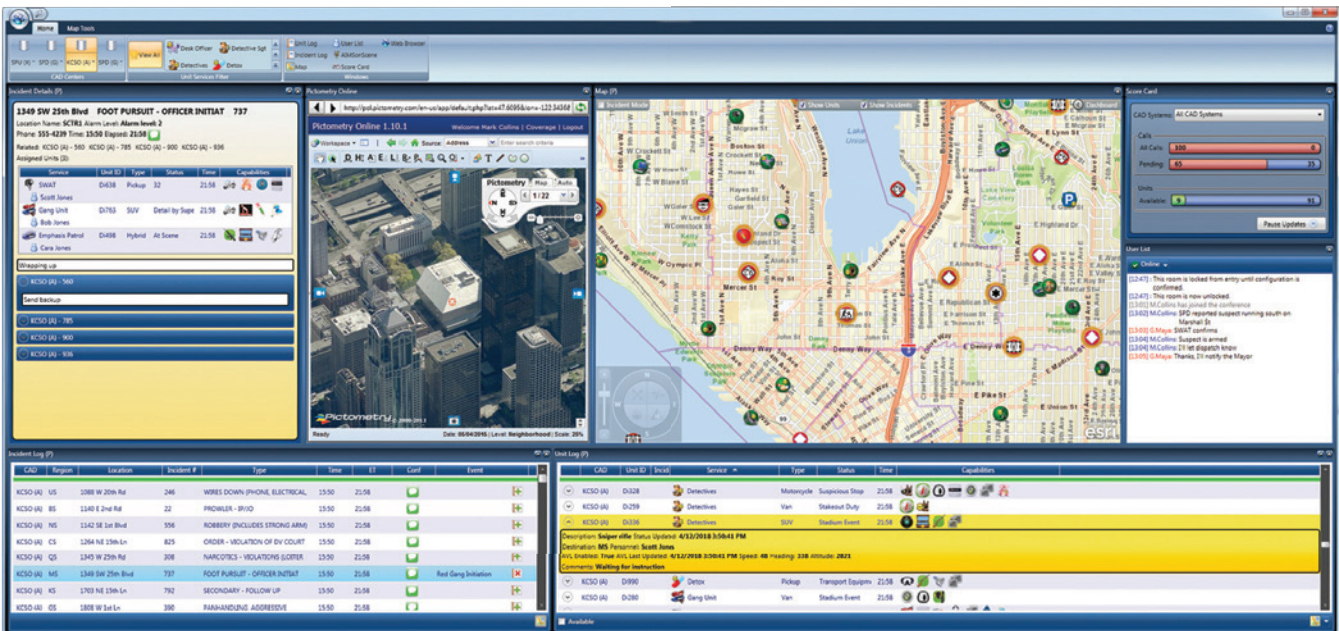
Home Map Tools

SPU (A) SPD (G) KCSO (A) SPD (G)
CAD Centers

View All Desk Officer Detective Sgt Detectives Detox
Unit Services Filter

Unit Log Incident Log Map User List AllMsnScene Score Card Web Browser
Windows

Incident Details (P)

1349 SW 25th Blvd FOOT PURSUIT - OFFICER INITIAT 737
Location Name: SCTR1 Alarm Level: Alarm level: 2
Phone: 555-4239 Time: 15:50 Elapsed: 21:58
Related: KCSO (A) - 560 KCSO (A) - 785 KCSO (A) - 900 KCSO (A) - 936
Assigned Units (3)

| Service | Unit ID | Type | Status | Time | Capabilities |
|---|---|---|---|---|---|
| SWAT Scott Jones | DI638 | Pickup | 32 | 21:58 | |
| Gang Unit Bob Jones | DI753 | SUV | Detail by Supe | 21:58 | |
| Emphasis Patrol Cara Jones | DI498 | Hybrid | At Scene | 21:58 | |

Wrapping up
KCSO (A) - 560
Send backup
KCSO (A) - 785
KCSO (A) - 900
KCSO (A) - 936

Pictometry Online
http://pol.pictometry.com/en-us/app/default.php?lat=47.6095&lon=-122.34368
Pictometry Online 1.10.1 Welcome Mark Collins | Coverage | Logout
Workspace Source: Address Enter search criteria
Pictometry Map Auto
1/22
Pictometry
Ready Date: 06/04/2015 | Level: Neighborhood | Scale: 25%

Map (P)
Incident Mode Show Units Show Incidents Dashboard
Lake Union
E Lynn St
W Crockett St
Boston St
Hayes St
Galer St
W Comstock St
Aloha St
W Olympic Pl
Mercer St
Republican St
Harrison St
Thomas St
Denny Way
E Pike St
esri

Score Card
CAD Systems: All CAD Systems
Calls
All Calls: 100 0
Pending: 65 35
Units
Available: 9 91
Pause Updates

User List
Online
[12:47] : This room is locked from entry until configuration is confirmed.
[12:47] : This room is now unlocked.
[13:02] M.Collins has joined the conference
[13:02] M.Collins: SPD reported suspect running south on Marshall St
[13:03] G.Maye: SWAT confirms
[13:04] M.Collins: Suspect is armed
[13:04] M.Collins: I'll let dispatch know
[13:05] G.Maye: Thanks, I'll notify the Mayor

Incident Log (P)

| CAD | Region | Location | Incident # | Type | Time | ET | Conf | Event |
|---|---|---|---|---|---|---|---|---|
| KCSO (A) | US | 1088 W 20th Rd | 246 | WIRES DOWN (PHONE, ELECTRICAL, | 15:50 | 21:58 | | |
| KCSO (A) | BS | 1140 E 2nd Rd | 22 | PROWLER - IP/JO | 15:50 | 21:58 | | |
| KCSO (A) | NS | 1142 SE 1st Blvd | 556 | ROBBERY (INCLUDES STRONG ARM) | 15:50 | 21:58 | | |
| KCSO (A) | CS | 1264 NE 15th Ln | 825 | ORDER - VIOLATION OF DV COURT | 15:50 | 21:58 | | |
| KCSO (A) | QS | 1345 W 25th Rd | 308 | NARCOTICS - VIOLATIONS (LOITER | 15:50 | 21:58 | | |
| KCSO (A) | MS | 1349 SW 25th Blvd | 737 | FOOT PURSUIT - OFFICER INITIAT | 15:50 | 21:58 | | Red Gang Initiation |
| KCSO (A) | KS | 1703 NE 15th Ln | 792 | SECONDARY - FOLLOW UP | 15:50 | 21:58 | | |
| KCSO (A) | OS | 1808 W 1st Ln | 390 | PANHANDLING AGGRESSIVE | 15:50 | 21:58 | | |

Unit Log (P)

| CAD | Unit ID | Incid | Service | Type | Status | Time | Capabilities |
|---|---|---|---|---|---|---|---|
| KCSO (A) | DI328 | | Detectives | Motorcycle | Suspicious Stop | 21:58 | |
| KCSO (A) | DI259 | | Detectives | Van | Stakeout Duty | 21:58 | |
| KCSO (A) | DI336 | | Detectives | SUV | Stadium Event | 21:58 | |

Description: Sniper rifle Status Updated: 4/12/2018 3:50:41 PM
Destination: MS Personnel: Scott Jones
AVL Enabled: True AVL Last Updated: 4/12/2018 3:50:41 PM Speed: 48 Heading: 338 Altitude: 2821
Comments: Waiting for instruction

| CAD | Unit ID | Incid | Service | Type | Status | Time | Capabilities |
|---|---|---|---|---|---|---|---|
| KCSO (A) | DI990 | | Detox | Pickup | Transport Equipm | 21:58 | |
| KCSO (A) | DI280 | | Gang Unit | Van | Stadium Event | 21:58 | |

Available